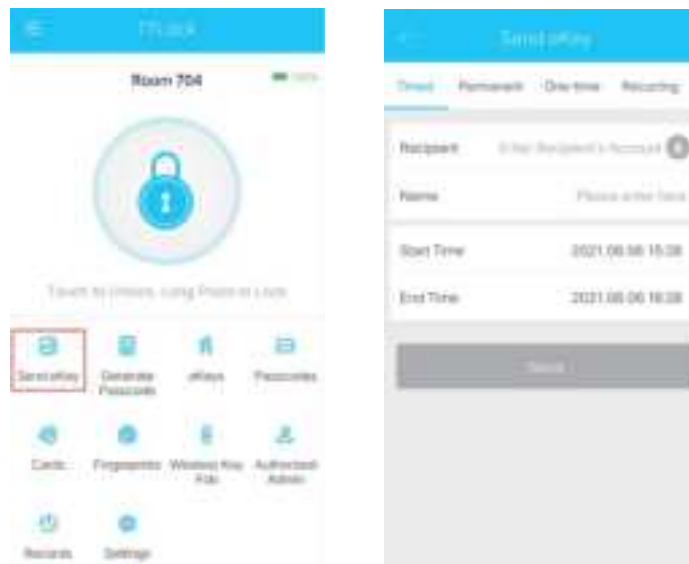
TTLock

Room 704

100%

Touch to Unlock, Long Press to Lock

Send eKey

Generate Passcode

eKeys

Passcodes

Cards

Fingerprints

Wireless Key Fob

Authorized Admin

Records

Settings

Send eKey

Timed

Permanent

One-time

Recurring

Recipient

Enter Recipient's Account

Name

Please enter here

Start Time

2021.06.06 16:28

End Time

2021.06.06 16:28

Send